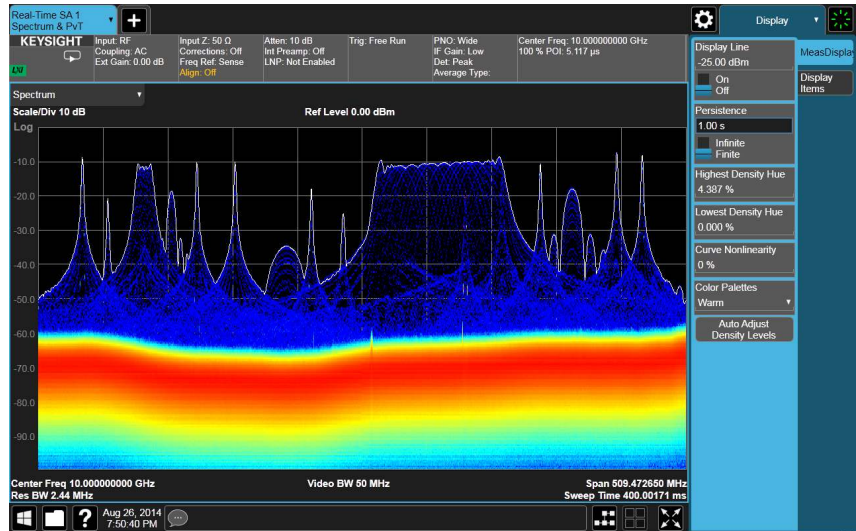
Real-Time SA 1
Spectrum & PvT

KEYSIGHT
LXI

Input: RF
Coupling: AC
Ext Gain: 0.00 dB

Input Z: 50 Ω
Corrections: Off
Freq Ref: Sense
Align: Off

Atten: 10 dB
Int Preamp: Off
LNP: Not Enabled

Trig: Free Run

PNO: Wide
IF Gain: Low
Det: Peak
Average Type:

Center Freq: 10.000000000 GHz
100 % POI: 5.117 µs

Display

Spectrum

Scale/Div 10 dB
Ref Level 0.00 dBm
Log

-10.0
-20.0
-30.0
-40.0
-50.0
-60.0
-70.0
-80.0
-90.0

Center Freq 10.000000000 GHz
Res BW 2.44 MHz
Video BW 50 MHz
Span 509.472650 MHz
Sweep Time 400.00171 ms

Display Line
-25.00 dBm
On
Off

Persistence
1.00 s
Infinite
Finite

Highest Density Hue
4.387 %

Lowest Density Hue
0.000 %

Curve Nonlinearity
0 %

Color Palettes
Warm

Auto Adjust
Density Levels

MeasDisplay

Display
Items

Aug 26, 2014
7:50:40 PM